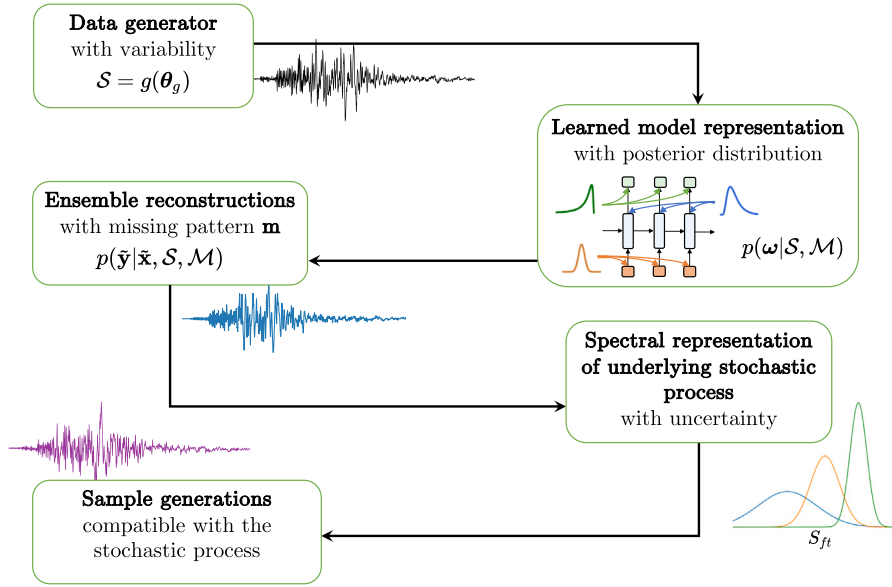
**Data generator**
with variability
$\mathcal{S} = g(\boldsymbol{\theta}_g)$

**Learned model representation**
with posterior distribution

$p(\boldsymbol{\omega}|\mathcal{S}, \mathcal{M})$

**Ensemble reconstructions**
with missing pattern $\mathbf{m}$
$p(\tilde{\mathbf{y}}|\tilde{\mathbf{x}}, \mathcal{S}, \mathcal{M})$

**Spectral representation of underlying stochastic process**
with uncertainty

**Sample generations**
compatible with the stochastic process

$S_{ft}$